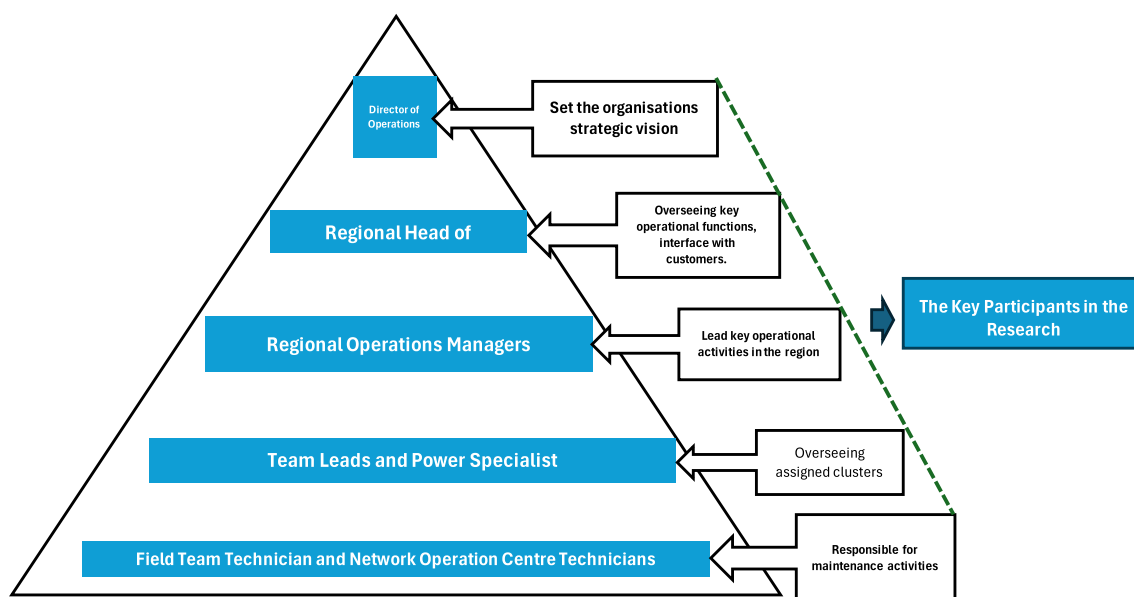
Director of Operations

Set the organisations strategic vision

Regional Head of

Overseeing key operational functions, interface with customers.

The Key Participants in the Research

Regional Operations Managers

Lead key operational activities in the region

Team Leads and Power Specialist

Overseeing assigned clusters

Field Team Technician and Network Operation Centre Technicians

Responsible for maintenance activities